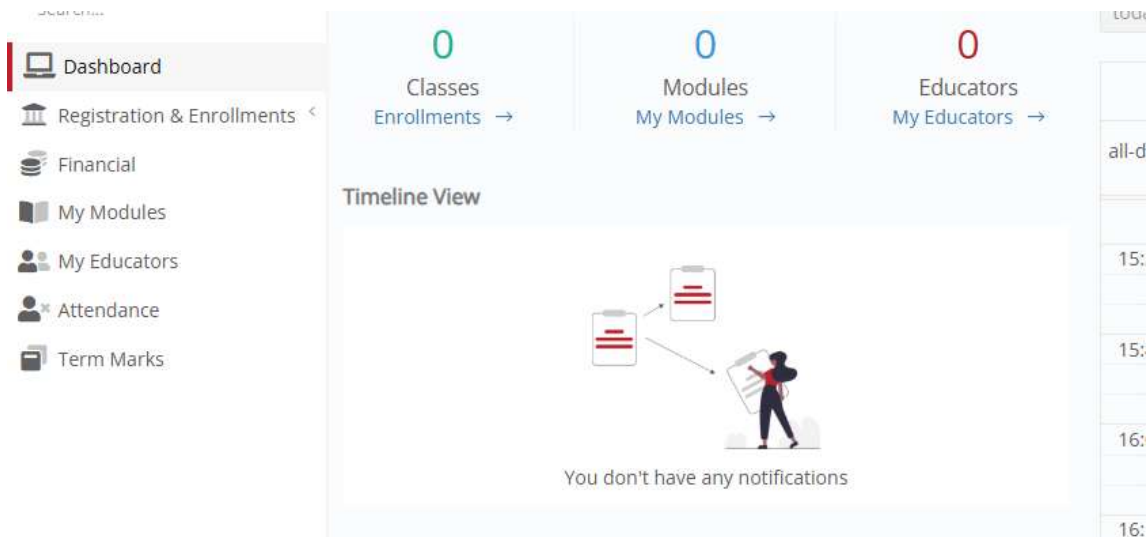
Search...

Dashboard

Registration & Enrollments <

Financial

My Modules

My Educators

Attendance

Term Marks

0
Classes
Enrollments →

0
Modules
My Modules →

0
Educators
My Educators →

Timeline View

You don't have any notifications

toda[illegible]

all-d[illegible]

15:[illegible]

15:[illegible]

16:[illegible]

16:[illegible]